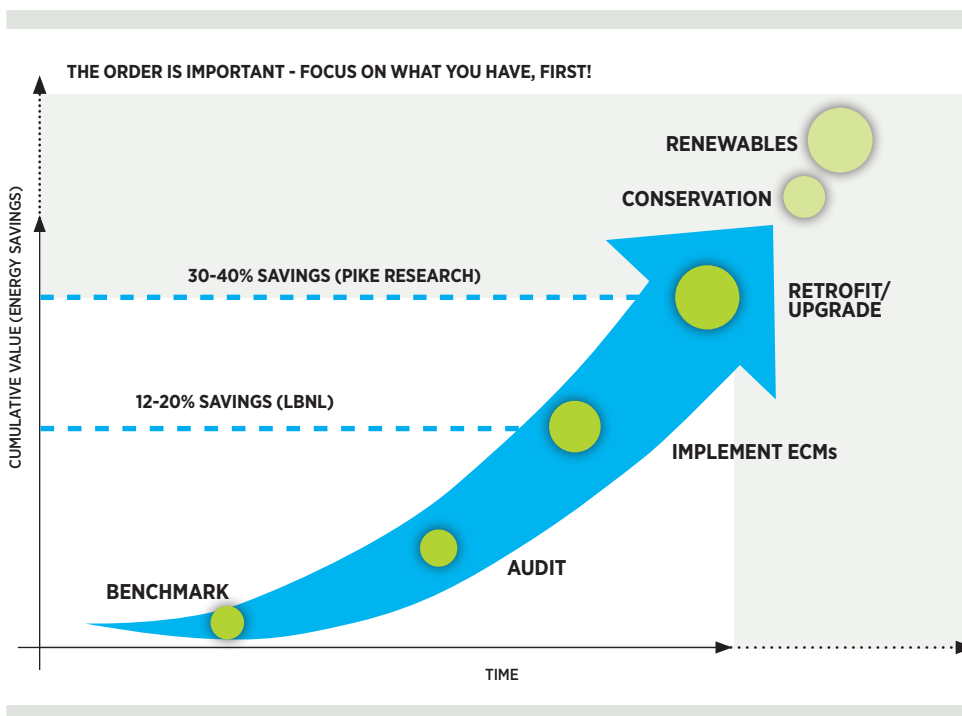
THE ORDER IS IMPORTANT - FOCUS ON WHAT YOU HAVE, FIRST!

CUMULATIVE VALUE (ENERGY SAVINGS)

RENEWABLES

CONSERVATION

30-40% SAVINGS (PIKE RESEARCH)

RETROFIT/ UPGRADE

12-20% SAVINGS (LBNL)

IMPLEMENT ECMs

AUDIT

BENCHMARK

TIME